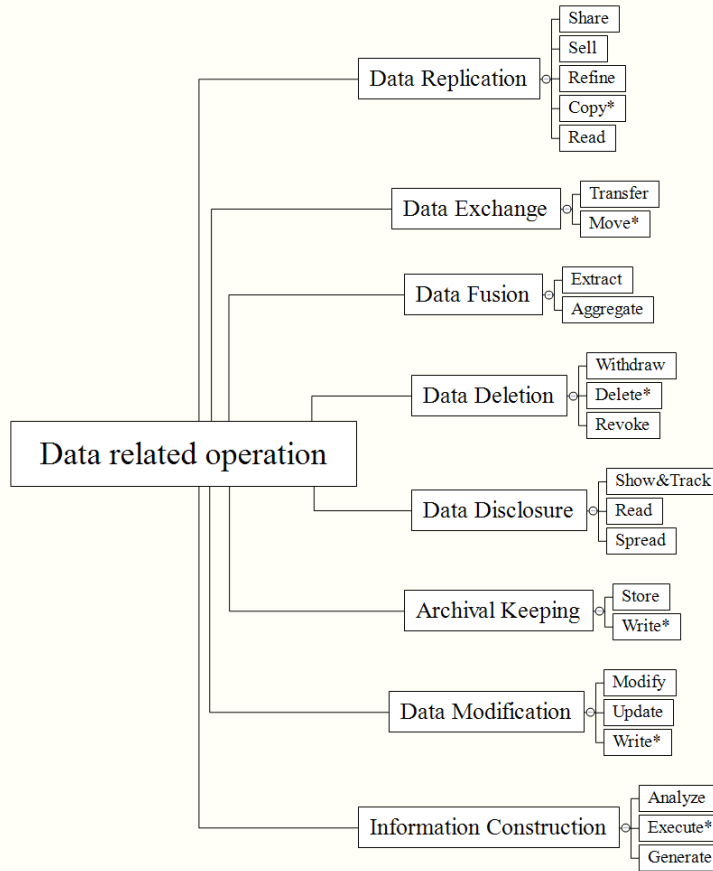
Data related operation

Data Replication
Share
Sell
Refine
Copy*
Read

Data Exchange
Transfer
Move*

Data Fusion
Extract
Aggregate

Data Deletion
Withdraw
Delete*
Revoke

Data Disclosure
Show&Track
Read
Spread

Archival Keeping
Store
Write*

Data Modification
Modify
Update
Write*

Information Construction
Analyze
Execute*
Generate